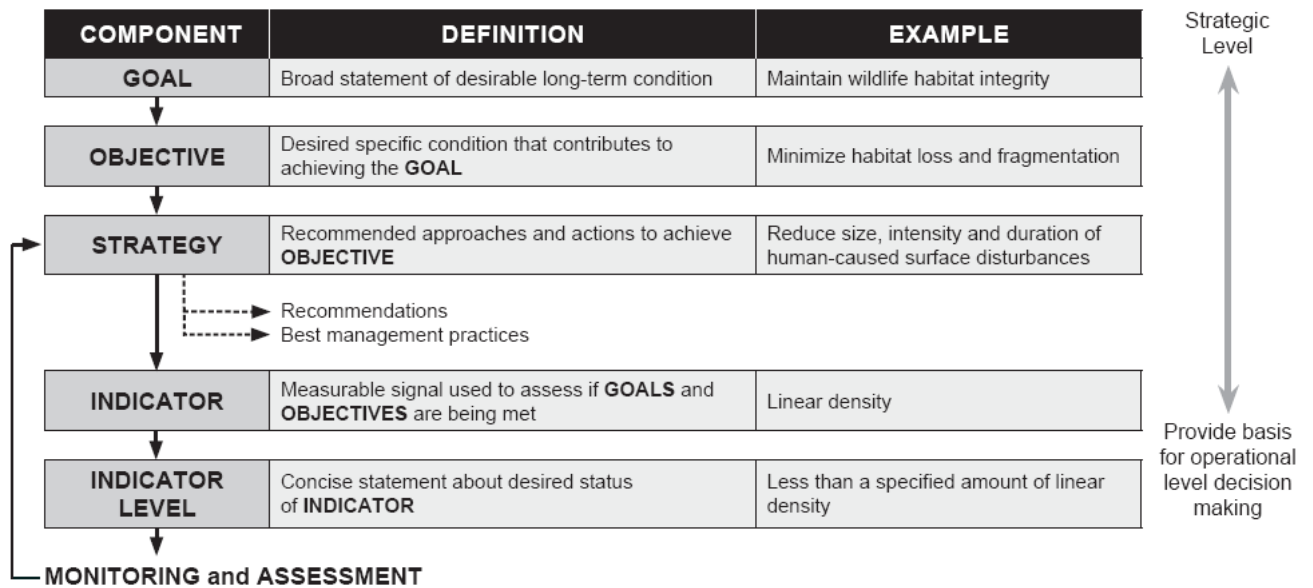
| COMPONENT | DEFINITION | EXAMPLE |
|---|---|---|
| GOAL | Broad statement of desirable long-term condition | Maintain wildlife habitat integrity |
| OBJECTIVE | Desired specific condition that contributes to achieving the GOAL | Minimize habitat loss and fragmentation |
| STRATEGY | Recommended approaches and actions to achieve OBJECTIVE | Reduce size, intensity and duration of human-caused surface disturbances |
| INDICATOR | Measurable signal used to assess if GOALS and OBJECTIVES are being met | Linear density |
| INDICATOR LEVEL | Concise statement about desired status of INDICATOR | Less than a specified amount of linear density |

Recommendations
Best management practices

MONITORING and ASSESSMENT

Strategic Level

Provide basis for operational level decision making